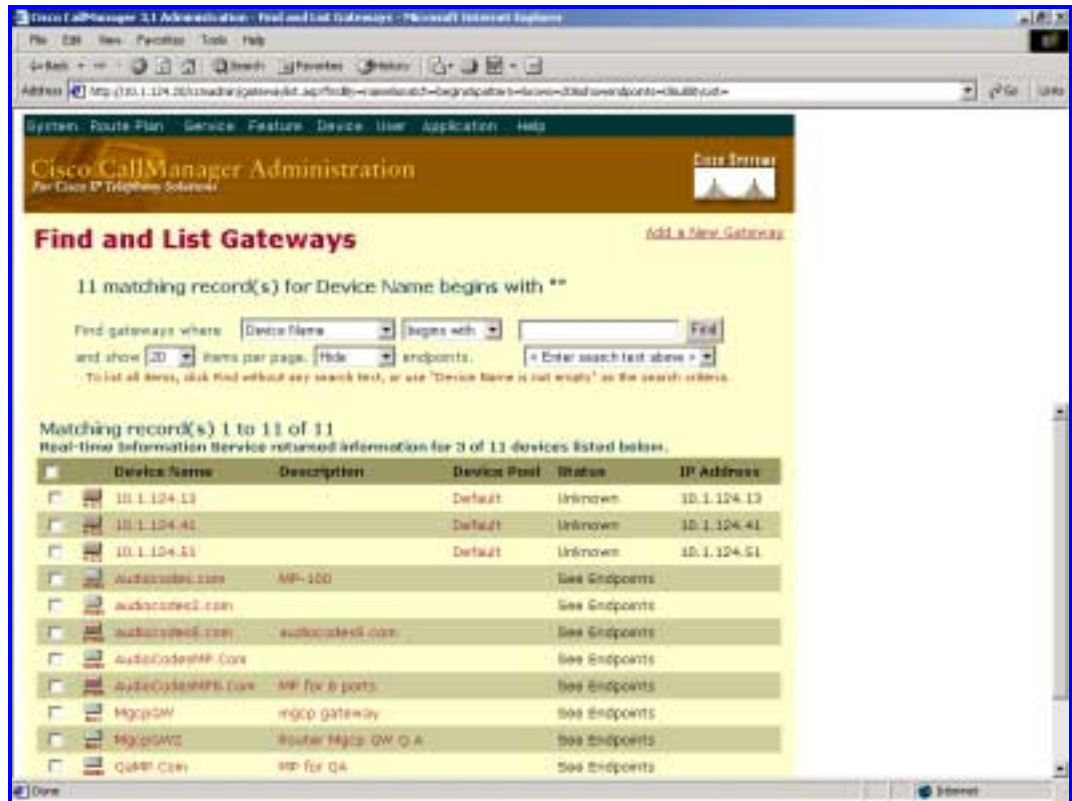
Cisco CallManager 3.1 Administration - Find and List Gateways - Microsoft Internet Explorer

File Edit View Favorites Tools Help

Back Search Favorites History

Address http://10.1.124.20/ccmadmin/gatewaylist.asp?findBy=name&match=begins&pattern=&rows=20&showendpoints=0&utility=ut=

Go Links

System Route Plan Service Feature Device User Application Help

Cisco CallManager Administration
For Cisco IP Telephony Solutions

Cisco Systems

Find and List Gateways

Add a New Gateway

11 matching record(s) for Device Name begins with ""

Find gateways where Device Name begins with Find

and show 20 items per page. Hide endpoints. < Enter search text above >

To list all items, click Find without any search text, or use "Device Name is not empty" as the search criteria.

Matching record(s) 1 to 11 of 11
Real-time Information Service returned information for 3 of 11 devices listed below.

| | Device Name | Description | Device Pool | Status | IP Address |
|---|---|---|---|---|---|
| | 10.1.124.13 | | Default | Unknown | 10.1.124.13 |
| | 10.1.124.41 | | Default | Unknown | 10.1.124.41 |
| | 10.1.124.51 | | Default | Unknown | 10.1.124.51 |
| | Audiocodes.com | MP-100 | | See Endpoints | |
| | audiocodes2.com | | | See Endpoints | |
| | audiocodes8.com | audiocodes8.com | | See Endpoints | |
| | AudioCodesMP.Com | | | See Endpoints | |
| | AudioCodesMP8.Com | MP for 8 ports | | See Endpoints | |
| | MgcpGW | mgcp gateway | | See Endpoints | |
| | MgcpGW2 | Router Mgcp GW Q A | | See Endpoints | |
| | QaMP.Com | MP for QA | | See Endpoints | |

Done

Internet